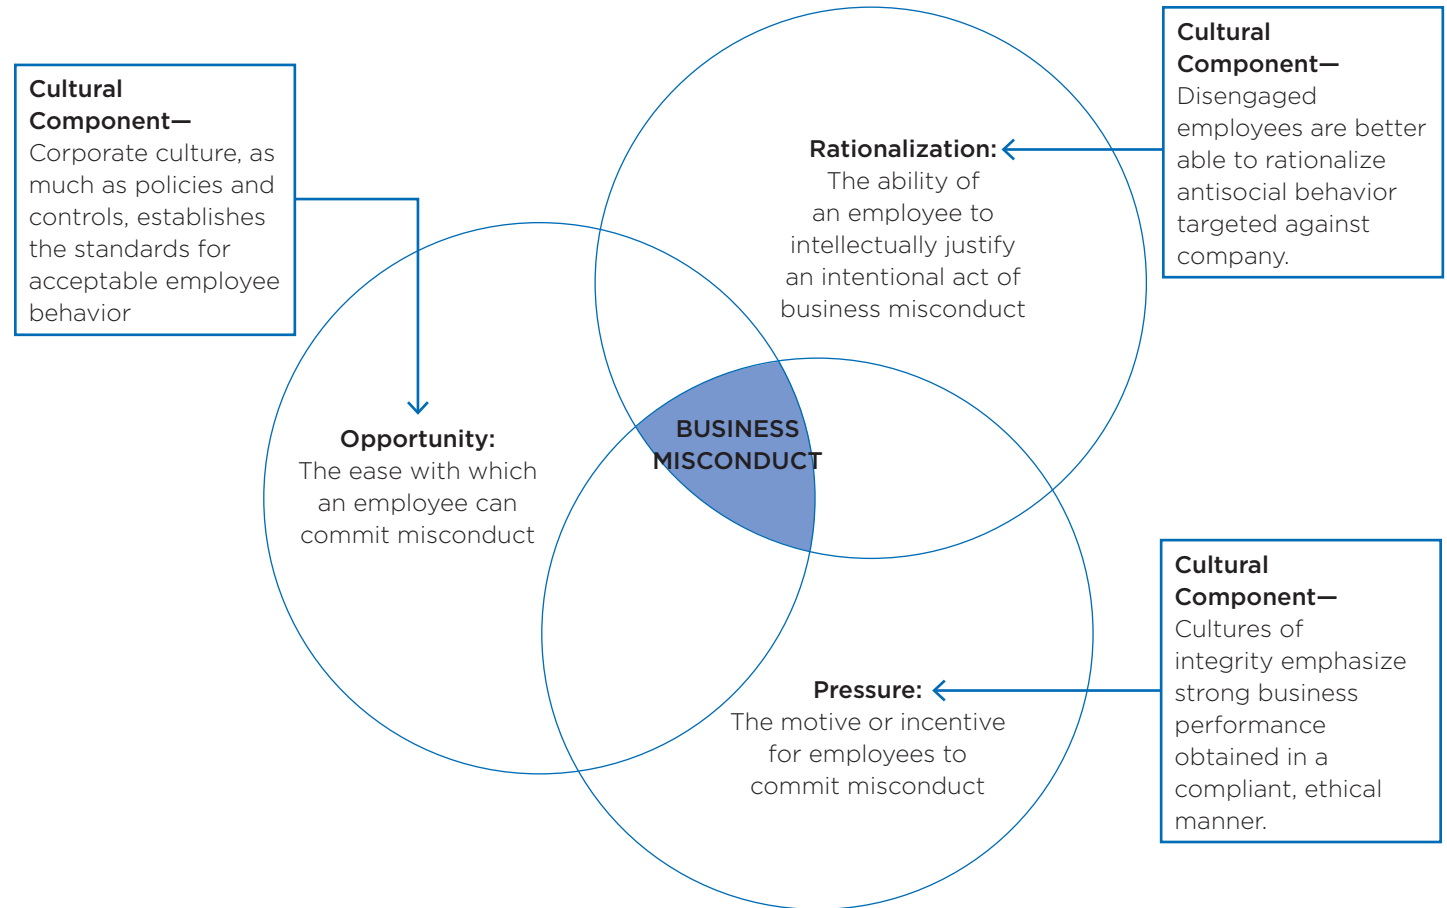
Cultural Component—
Corporate culture, as much as policies and controls, establishes the standards for acceptable employee behavior

Rationalization:
The ability of an employee to intellectually justify an intentional act of business misconduct

Cultural Component—
Disengaged employees are better able to rationalize antisocial behavior targeted against company.

Opportunity:
The ease with which an employee can commit misconduct

BUSINESS MISCONDUCT

Pressure:
The motive or incentive for employees to commit misconduct

Cultural Component—
Cultures of integrity emphasize strong business performance obtained in a compliant, ethical manner.